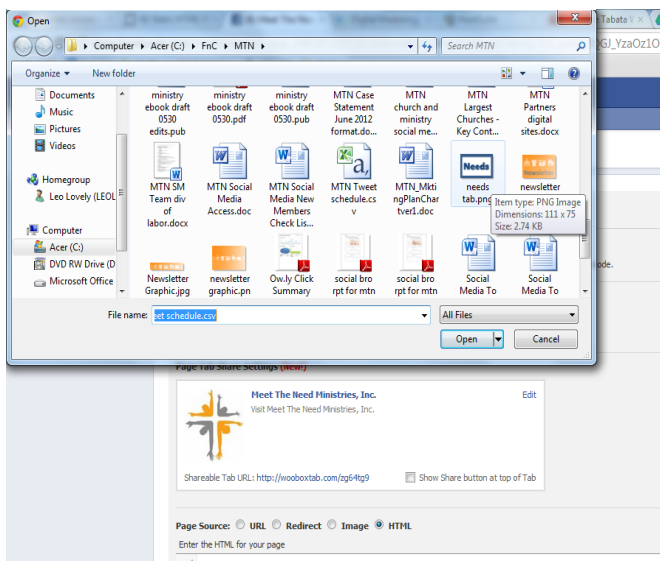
Open

Tabata V ×

Meet The Ne

GJ_YzaOz1O

Computer ▸ Acer (C:) ▸ FnC ▸ MTN ▸

Search MTN

Organize ▾ New folder

Documents
Music
Pictures
Videos
Homegroup
Leo Lovely (LEOL
Computer
Acer (C:)
DVD RW Drive (D
Microsoft Office

ministry ebook draft 0530 edits.pub

ministry ebook draft 0530.pdf

ministry ebook draft 0530.pub

MTN Case Statement June 2012 format.do...

MTN church and ministry social me...

MTN Largest Churches - Key Cont...

MTN Partners digital sites.docx

MTN SM Team div of labor.docx

MTN Social Media Access.doc

MTN Social Media New Members Check Lis...

MTN Tweet schedule.csv

MTN_MktingPlanChartver1.doc

Needs

needs tab.png

newsletter

Item type: PNG Image
Dimensions: 111 x 75
Size: 2.74 KB

Newsletter Graphic.jpg

newsletter graphic.pn

Ow.ly Click Summary

social bro rpt for mtn

social bro rpt for mtn

Social Media To

Social Media To

File name: eet schedule.csv

All Files

Open

Cancel

ode.

Page Tab Share Settings (New!)

Meet The Need Ministries, Inc.

Visit Meet The Need Ministries, Inc.

Edit

Shareable Tab URL: http://wooboxtab.com/zg64tg9

Show Share button at top of Tab

Page Source: URL Redirect Image HTML

Enter the HTML for your page